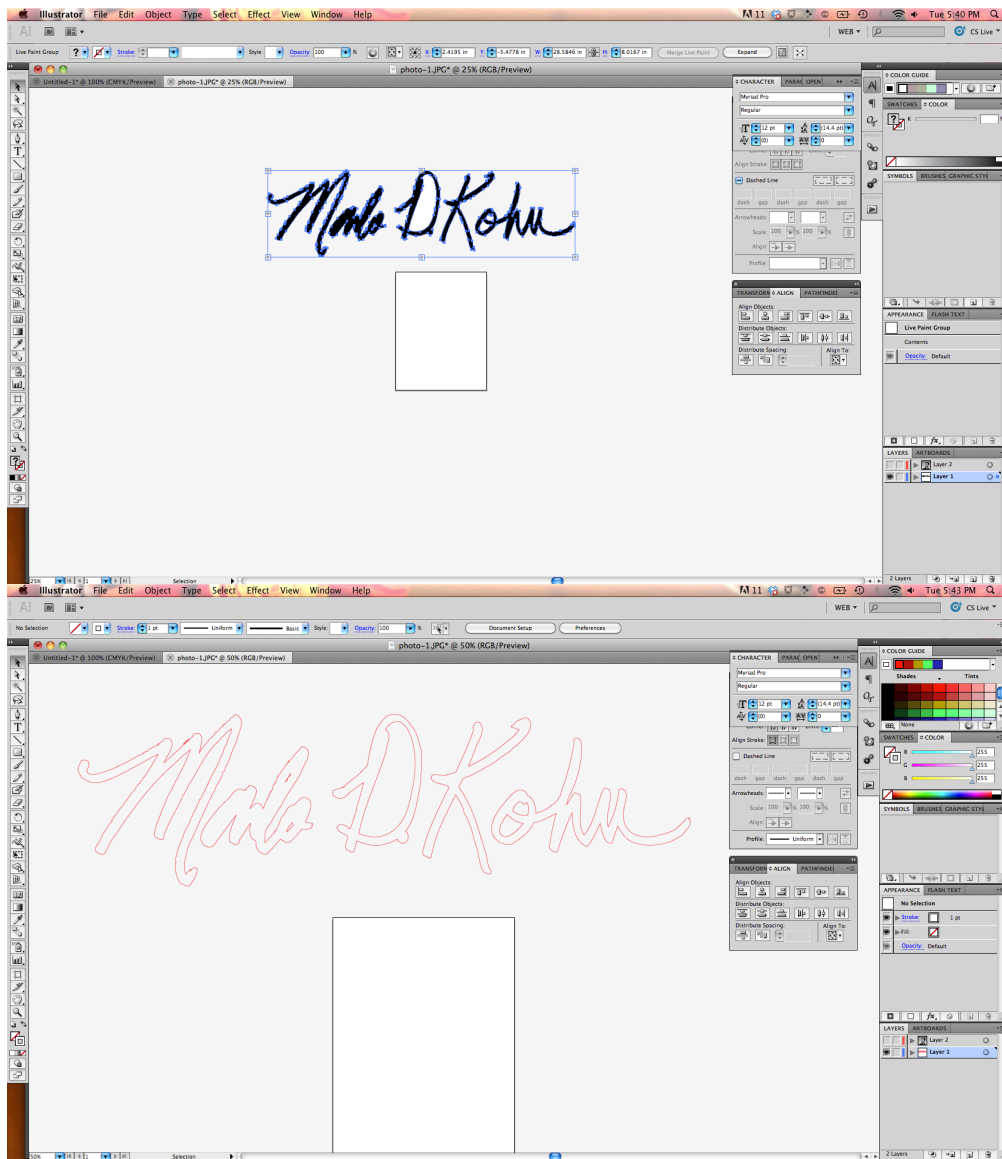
Illustrator File Edit Object Type Select Effect View Window Help
11 Tue 5:40 PM
WEB ▾ CS Live ▾
Live Paint Group Stroke Style: Opacity: 100 % X: 2.4195 in Y: -5.4778 in W: 28.5846 in H: 8.0167 in Merge Live Paint Expand
photo-1.JPG* @ 25% (RGB/Preview)
Untitled-1* @ 100% (CMYK/Preview) photo-1.JPG* @ 25% (RGB/Preview)
Marlo D Kohn
CHARACTER PARAG OPEN
Myriad Pro
Regular
12 pt 14.4 pt
(0) 0
Align Stroke:
Dashed Line
dash gap dash gap dash gap
Arrowheads:
Scale: 100 % 100 %
Align:
Profile:
TRANSFORM ALIGN PATHFINDER
Align Objects:
Distribute Objects:
Distribute Spacing: Align To:
COLOR GUIDE
SWATCHES COLOR
K
SYMBOLS BRUSHES GRAPHIC STYLE
APPEARANCE FLASH TEXT
Live Paint Group
Contents
Opacity: Default
LAYERS ARTBOARDS
Layer 2
Layer 1
25% 1 Selection
2 Layers

Illustrator File Edit Object Type Select Effect View Window Help
11 Tue 5:43 PM
WEB ▾ CS Live ▾
No Selection Stroke: 1 pt Uniform Basic Style: Opacity: 100 % Document Setup Preferences
photo-1.JPG* @ 50% (RGB/Preview)
Untitled-1* @ 100% (CMYK/Preview) photo-1.JPG* @ 50% (RGB/Preview)
Marlo D Kohn
CHARACTER PARAG OPEN
Myriad Pro
Regular
12 pt 14.4 pt
(0) 0
Align Stroke:
Dashed Line
dash gap dash gap dash gap
Arrowheads:
Scale: 100 % 100 %
Align:
Profile: Uniform
TRANSFORM ALIGN PATHFINDER
Align Objects:
Distribute Objects:
Distribute Spacing: Align To:
COLOR GUIDE
Shades Tints
None
SWATCHES COLOR
R 255
G 255
B 255
SYMBOLS BRUSHES GRAPHIC STYLE
APPEARANCE FLASH TEXT
No Selection
Stroke: 1 pt
Fill:
Opacity: Default
LAYERS ARTBOARDS
Layer 2
Layer 1
50% 1 Selection
2 Layers